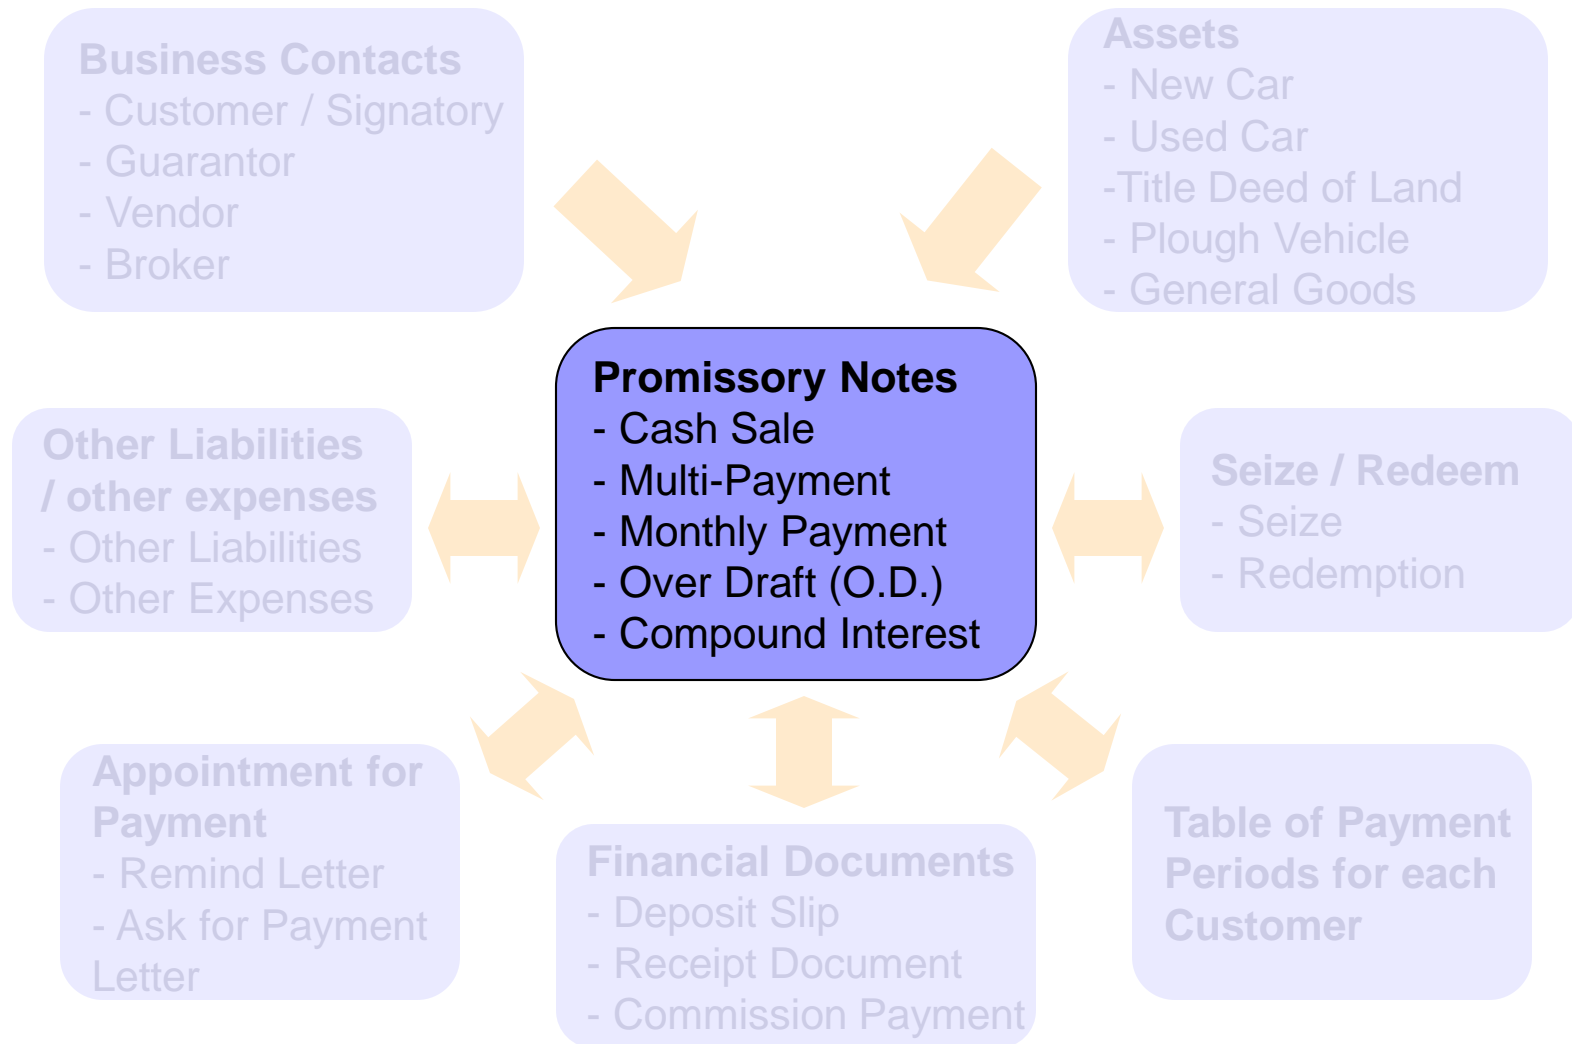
Business Contacts
- Customer / Signatory
- Guarantor
- Vendor
- Broker

Assets
- New Car
- Used Car
-Title Deed of Land
- Plough Vehicle
- General Goods

Other Liabilities / other expenses
- Other Liabilities
- Other Expenses

Promissory Notes
- Cash Sale
- Multi-Payment
- Monthly Payment
- Over Draft (O.D.)
- Compound Interest

Seize / Redeem
- Seize
- Redemption

Appointment for Payment
- Remind Letter
- Ask for Payment Letter

Financial Documents
- Deposit Slip
- Receipt Document
- Commission Payment

Table of Payment Periods for each Customer